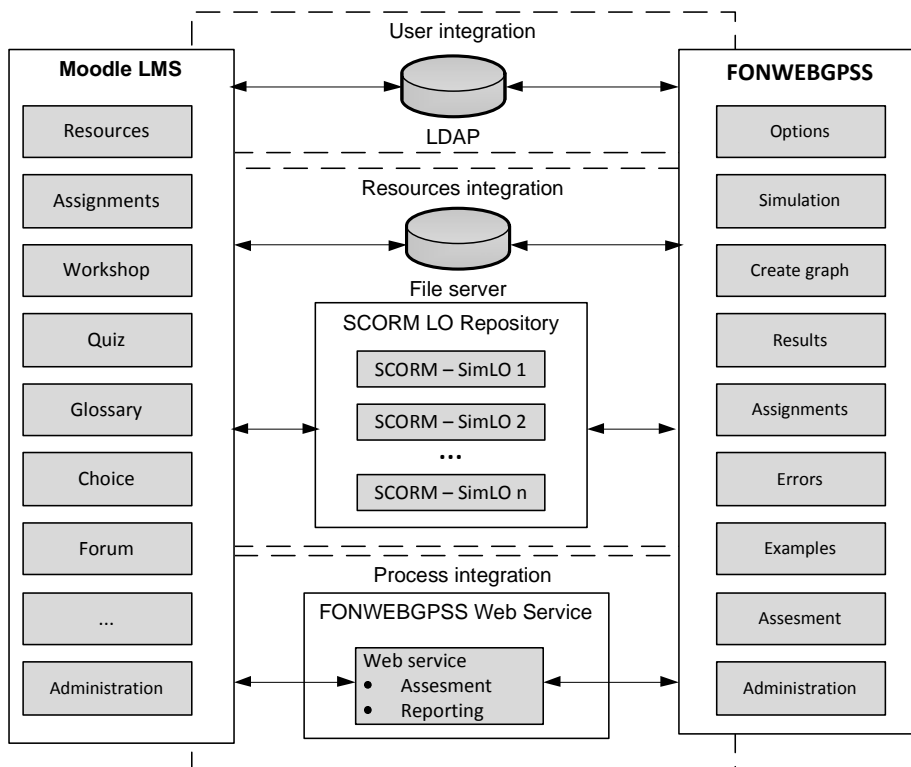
User integration

Moodle LMS

Resources

Assignments

Workshop

Quiz

Glossary

Choice

Forum

...

Administration

LDAP

Resources integration

File server

SCORM LO Repository

SCORM – SimLO 1

SCORM – SimLO 2

...

SCORM – SimLO n

Process integration

FONWEBGPSS Web Service

Web service
• Assesment
• Reporting

FONWEBGPSS

Options

Simulation

Create graph

Results

Assignments

Errors

Examples

Assesment

Administration